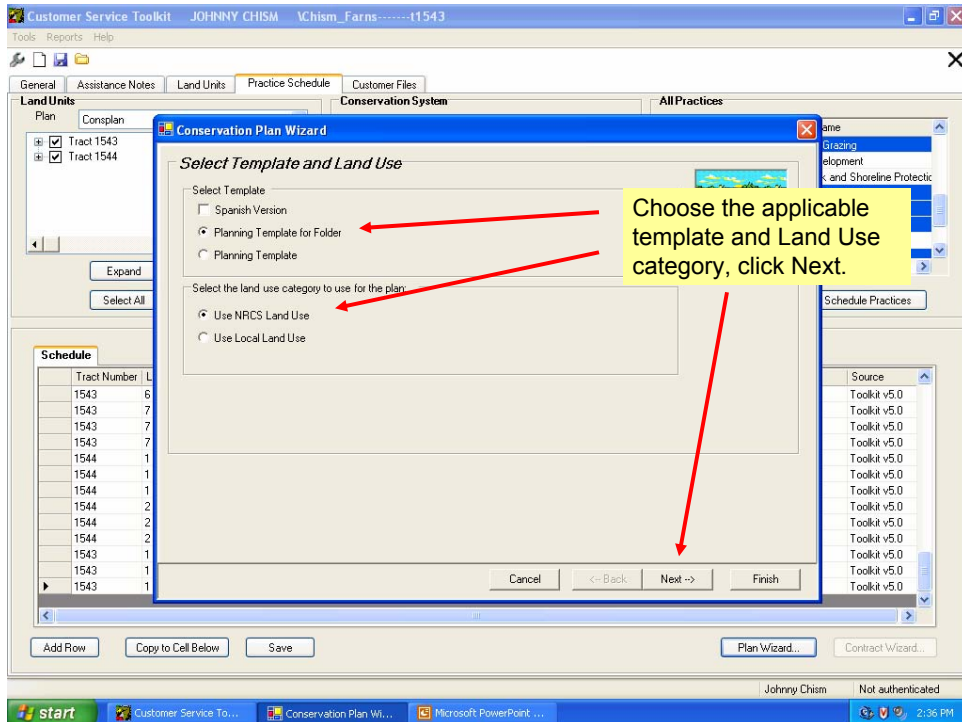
Customer Service Toolkit JOHNNY CHISM \Chism_Farns-------t1543

Tools Reports Help

General | Assistance Notes | Land Units | Practice Schedule | Customer Files

Land Units

Plan Consplan

Tract 1543
Tract 1544

Expand

Select All

Conservation System

All Practices

ame
Grazing
elopment
k and Shoreline Protectic

Schedule Practices

Conservation Plan Wizard

Select Template and Land Use

Select Template

Spanish Version
Planning Template for Folder
Planning Template

Select the land use category to use for the plan:

Use NRCS Land Use
Use Local Land Use

Choose the applicable template and Land Use category, click Next.

Cancel | <-- Back | Next --> | Finish

Schedule

| Tract Number | L |
|---|---|
| 1543 | 6 |
| 1543 | 7 |
| 1543 | 7 |
| 1543 | 7 |
| 1544 | 1 |
| 1544 | 1 |
| 1544 | 1 |
| 1544 | 2 |
| 1544 | 2 |
| 1544 | 2 |
| 1543 | 1 |
| 1543 | 1 |
| 1543 | 1 |

| Source |
|---|
| Toolkit v5.0 |
| Toolkit v5.0 |
| Toolkit v5.0 |
| Toolkit v5.0 |
| Toolkit v5.0 |
| Toolkit v5.0 |
| Toolkit v5.0 |
| Toolkit v5.0 |
| Toolkit v5.0 |
| Toolkit v5.0 |
| Toolkit v5.0 |
| Toolkit v5.0 |
| Toolkit v5.0 |

Add Row | Copy to Cell Below | Save | Plan Wizard... | Contract Wizard...

Johnny Chism | Not authenticated

start | Customer Service To... | Conservation Plan Wi... | Microsoft PowerPoint ... | 2:36 PM